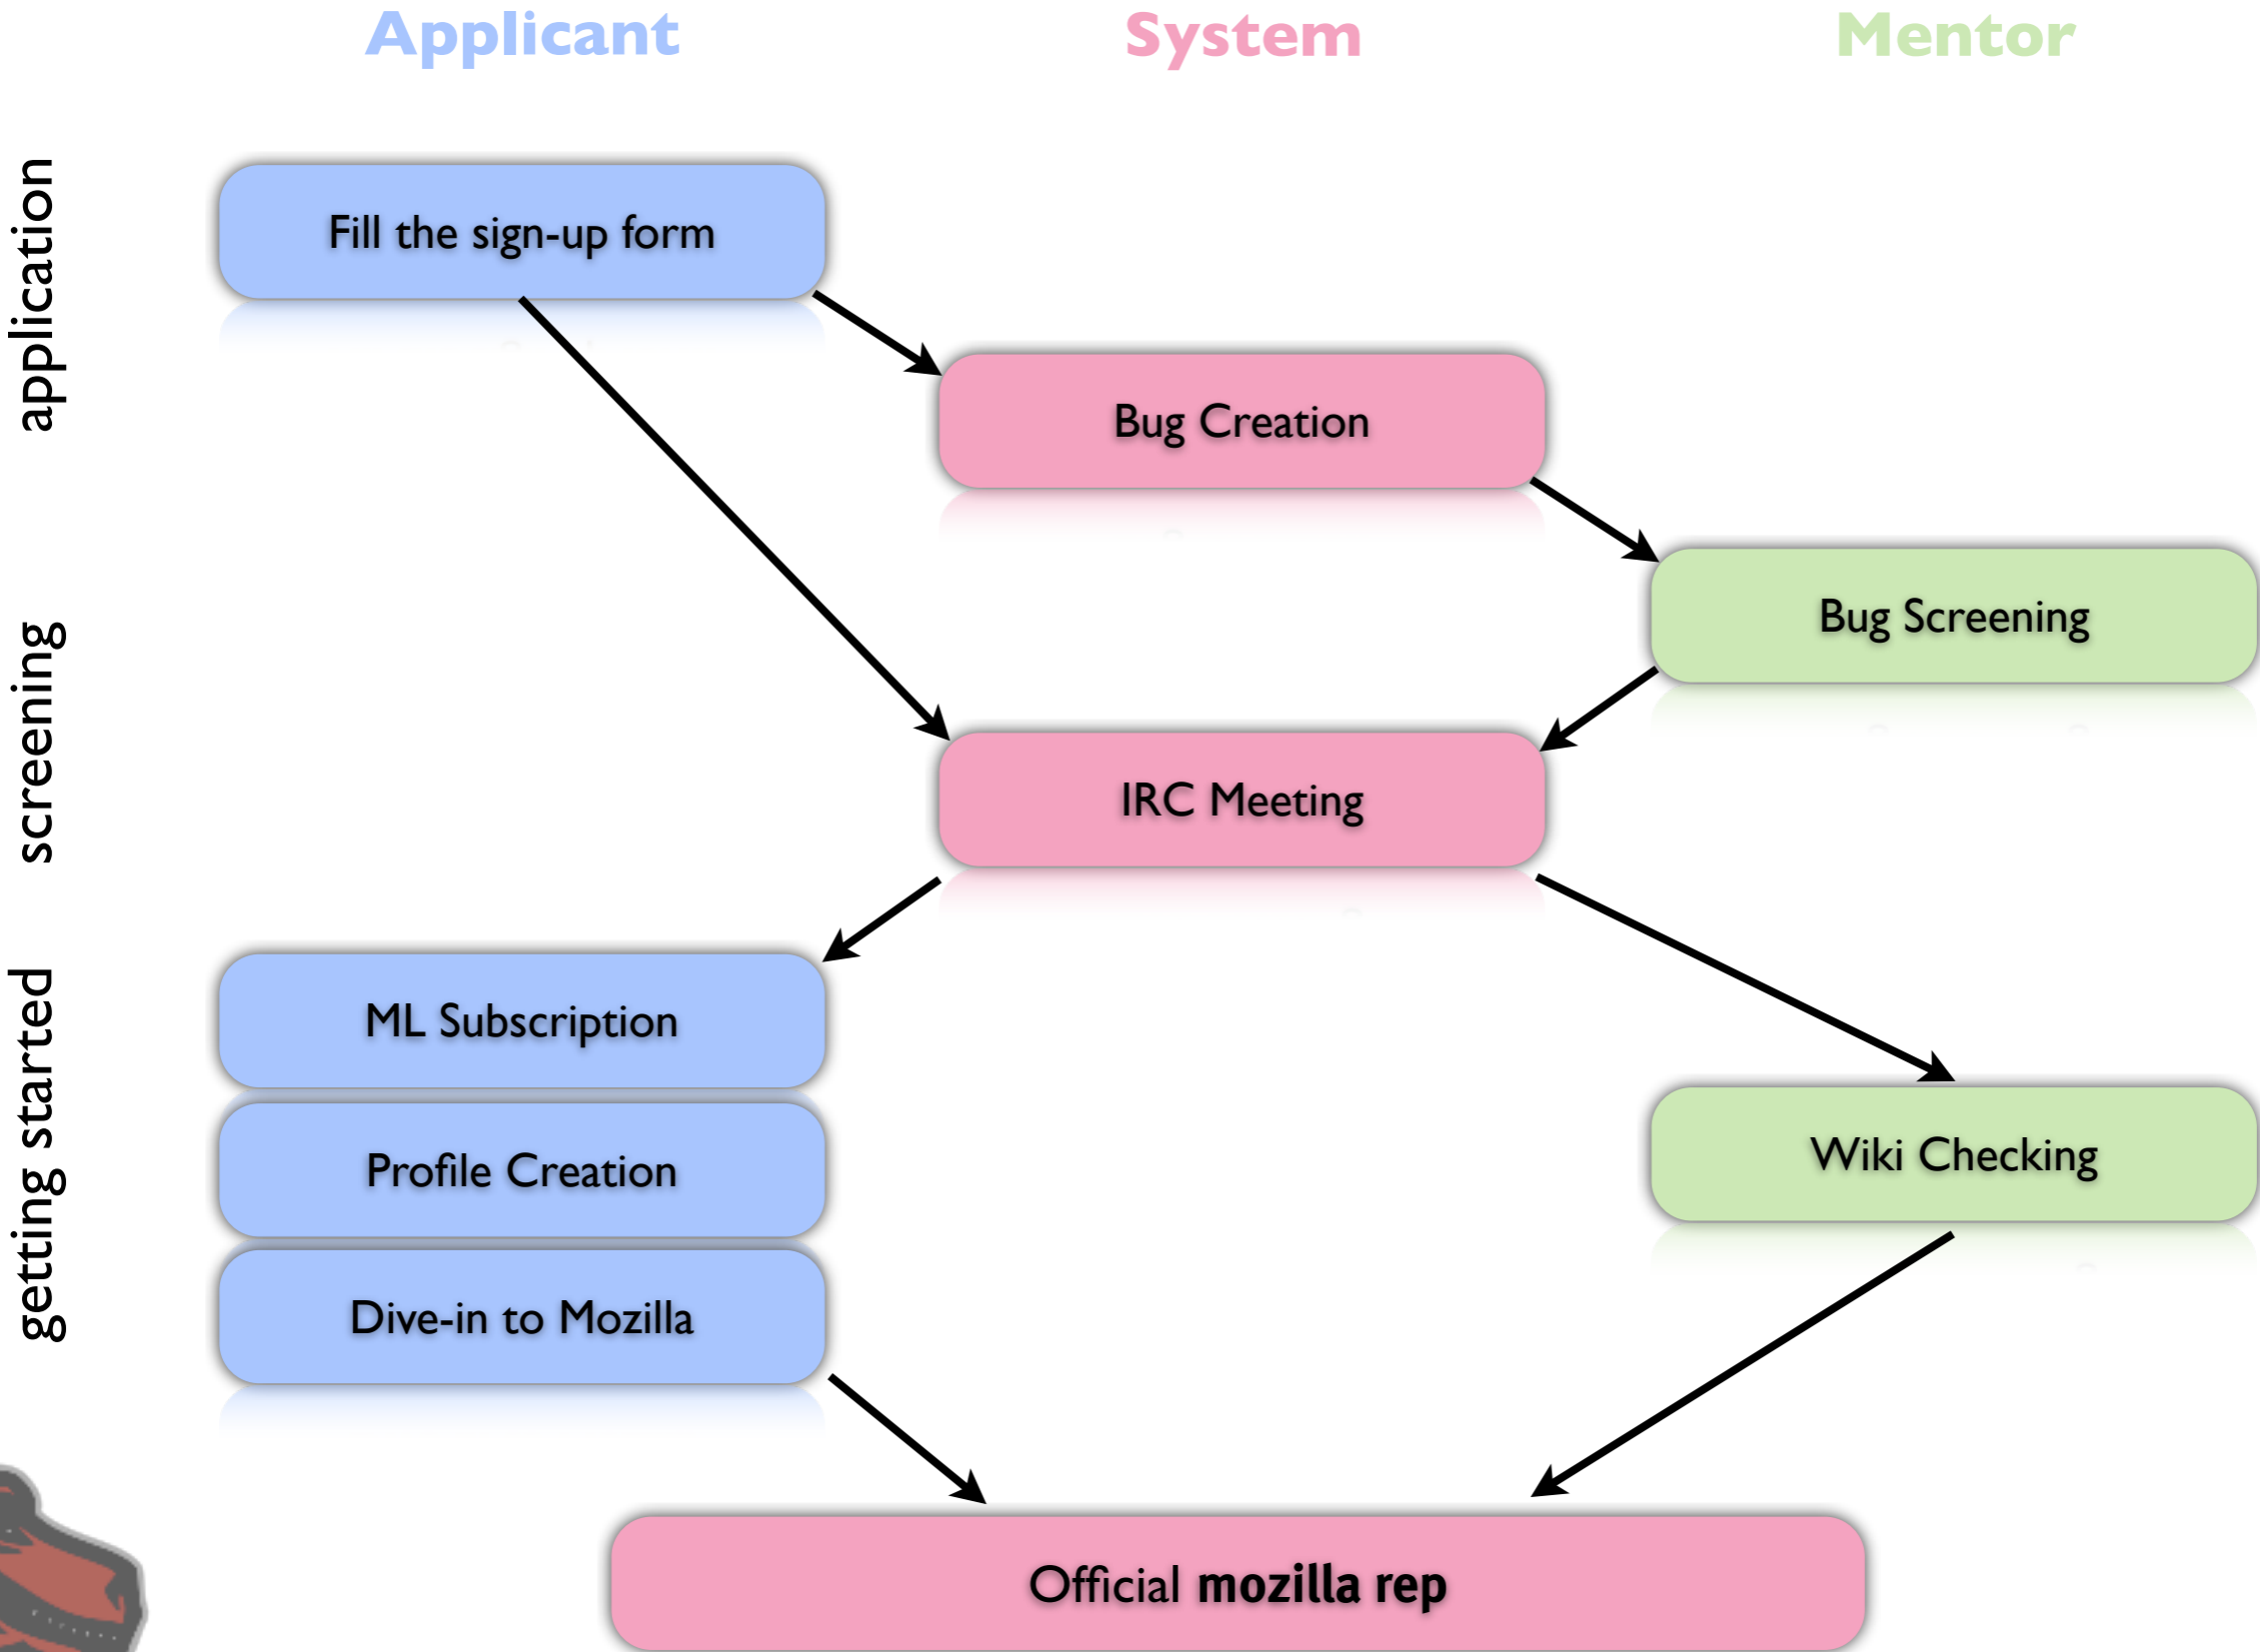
Applicant
System
Mentor

application

screening

getting started

Fill the sign-up form

Bug Creation

Bug Screening

IRC Meeting

ML Subscription

Profile Creation

Dive-in to Mozilla

Wiki Checking

Official **mozilla rep**